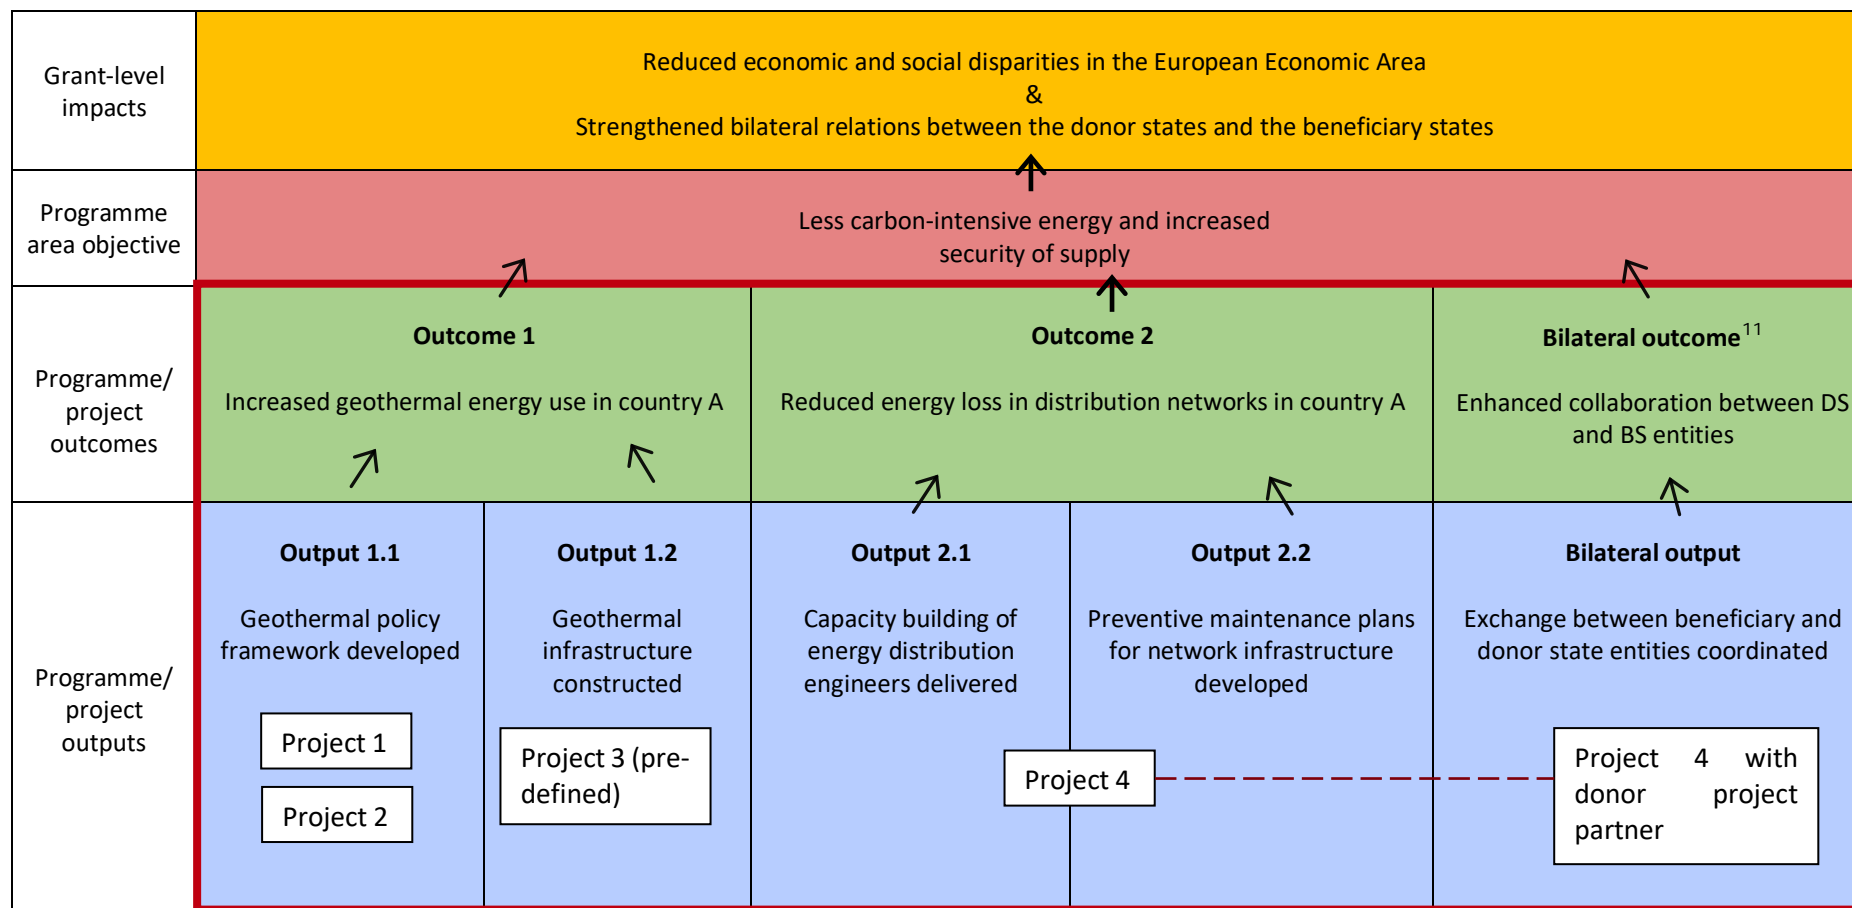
Grant-level impacts

Reduced economic and social disparities in the European Economic Area
&
Strengthened bilateral relations between the donor states and the beneficiary states

Programme area objective

Less carbon-intensive energy and increased security of supply

Programme/ project outcomes

**Outcome 1**

Increased geothermal energy use in country A

**Outcome 2**

Reduced energy loss in distribution networks in country A

**Bilateral outcome**$^{11}$

Enhanced collaboration between DS and BS entities

Programme/ project outputs

**Output 1.1**

Geothermal policy framework developed

Project 1

Project 2

**Output 1.2**

Geothermal infrastructure constructed

Project 3 (pre-defined)

**Output 2.1**

Capacity building of energy distribution engineers delivered

**Output 2.2**

Preventive maintenance plans for network infrastructure developed

Project 4

**Bilateral output**

Exchange between beneficiary and donor state entities coordinated

Project 4 with donor project partner